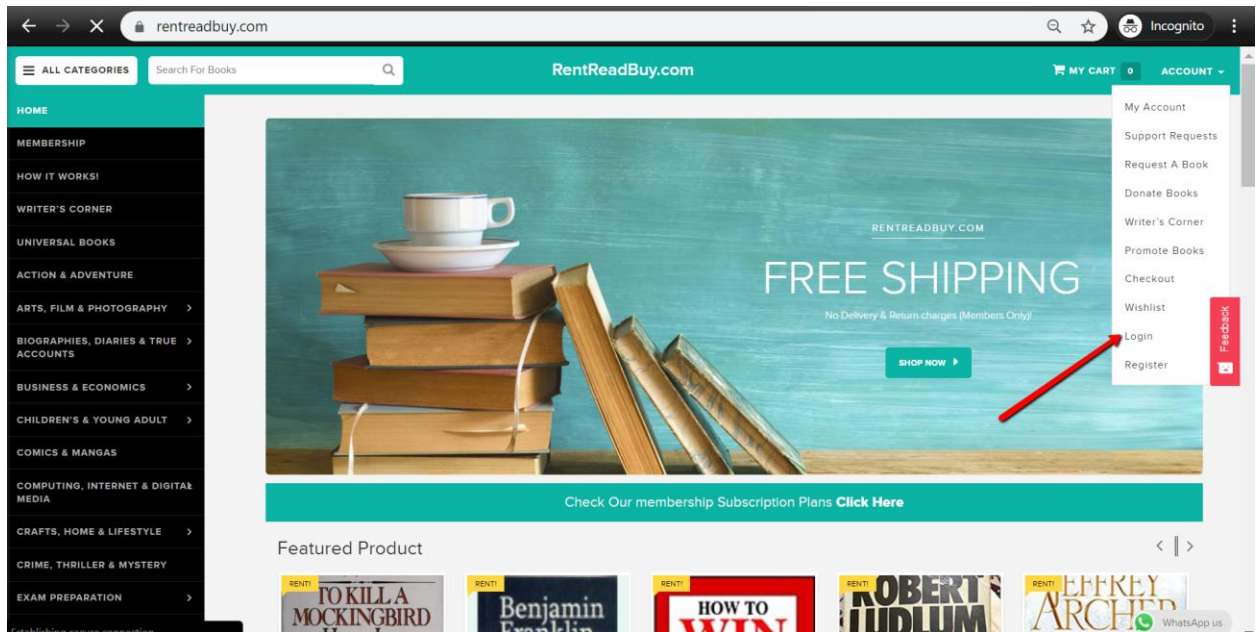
rentreadbuy.com

Incognito

ALL CATEGORIES

Search For Books

RentReadBuy.com

MY CART 0

ACCOUNT

My Account
Support Requests
Request A Book
Donate Books
Writer's Corner
Promote Books
Checkout
Wishlist
Login
Register

Feedback

HOME
MEMBERSHIP
HOW IT WORKS!
WRITER'S CORNER
UNIVERSAL BOOKS
ACTION & ADVENTURE
ARTS, FILM & PHOTOGRAPHY
BIOGRAPHIES, DIARIES & TRUE ACCOUNTS
BUSINESS & ECONOMICS
CHILDREN'S & YOUNG ADULT
COMICS & MANGAS
COMPUTING, INTERNET & DIGITAL MEDIA
CRAFTS, HOME & LIFESTYLE
CRIME, THRILLER & MYSTERY
EXAM PREPARATION

RENTREADBUY.COM
FREE SHIPPING
No Delivery & Return charges (Members Only)
SHOP NOW

Check Our membership Subscription Plans Click Here

Featured Product

RENT! TO KILL A MOCKINGBIRD
RENT! Benjamin Franklin
RENT! HOW TO WIN
RENT! ROBERT LUDLUM
RENT! JEFFREY ARCHER

WhatsApp us

Establishing secure connection...